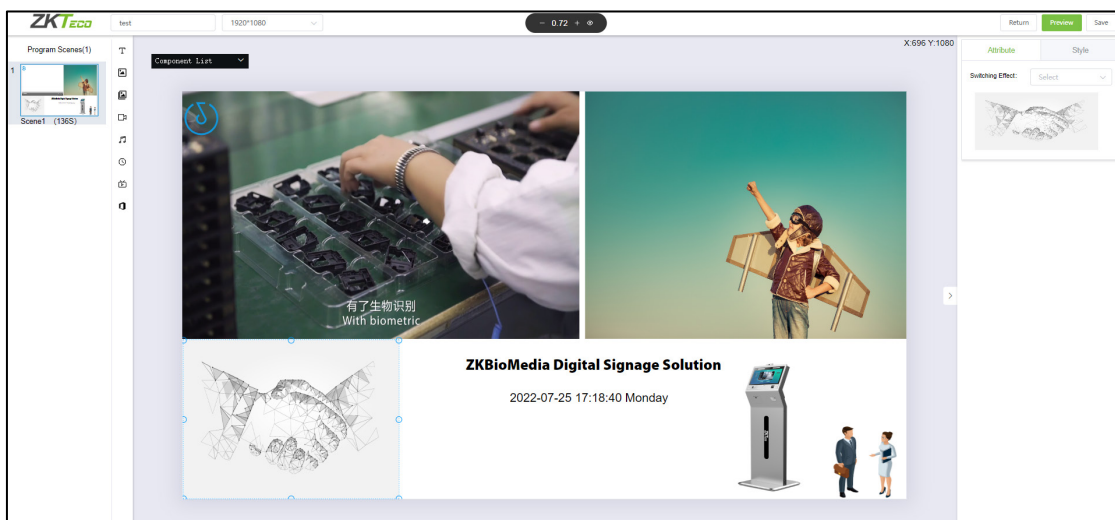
ZKTeco test 1920*1080 − 0.72 + Return Preview Save

Program Scenes(1)

1

Scene1 (136S)

Component List

X:696 Y:1080

Attribute Style

Switching Effect: Select

有了生物识别
With biometric

ZKBioMedia Digital Signage Solution

2022-07-25 17:18:40 Monday